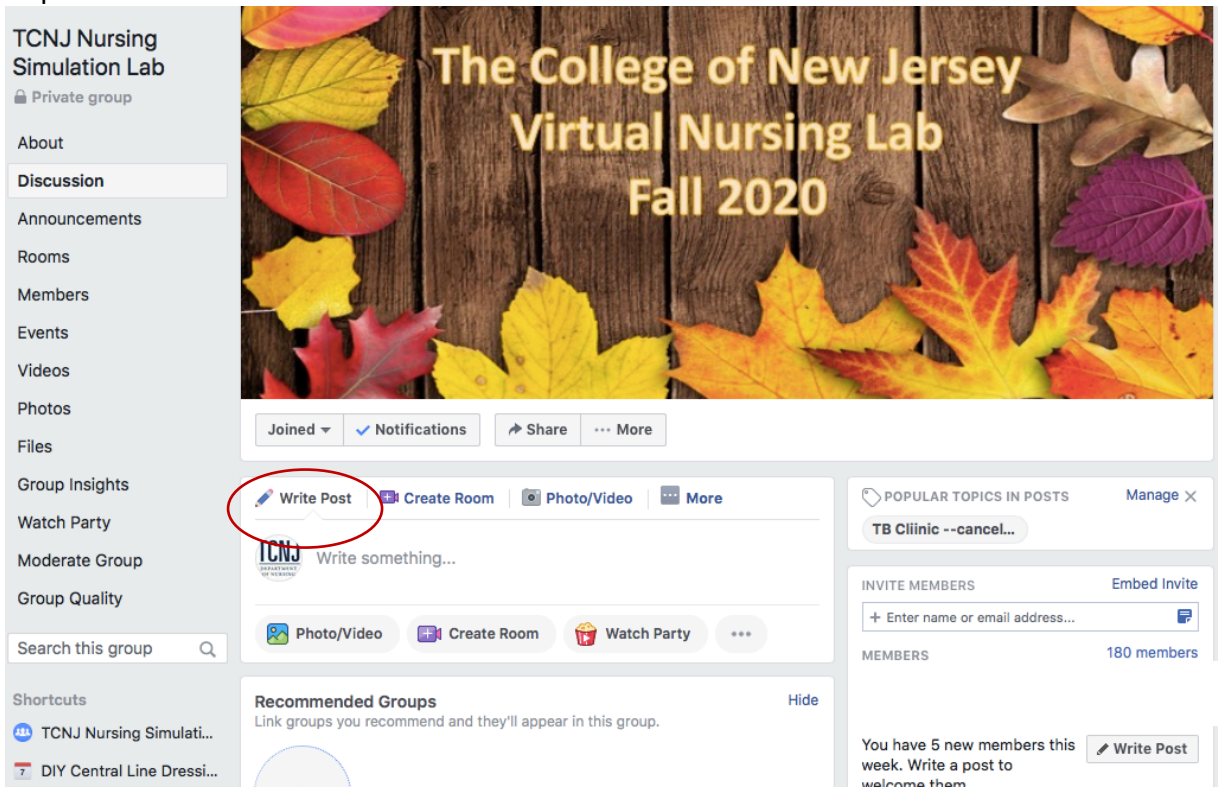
TCNJ Nursing Simulation Lab
Private group

About
Discussion
Announcements
Rooms
Members
Events
Videos
Photos
Files
Group Insights
Watch Party
Moderate Group
Group Quality

Search this group

Shortcuts
TCNJ Nursing Simulati...
DIY Central Line Dressi...

The College of New Jersey
Virtual Nursing Lab
Fall 2020

Joined
Notifications
Share
More

Write Post
Create Room
Photo/Video
More

TCNJ
Write something...

Photo/Video
Create Room
Watch Party
...

Recommended Groups
Hide
Link groups you recommend and they'll appear in this group.

POPULAR TOPICS IN POSTS
Manage
TB Cliinic --cancel...

INVITE MEMBERS
Embed Invite
+ Enter name or email address...

MEMBERS
180 members

You have 5 new members this week. Write a post to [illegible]
Write Post